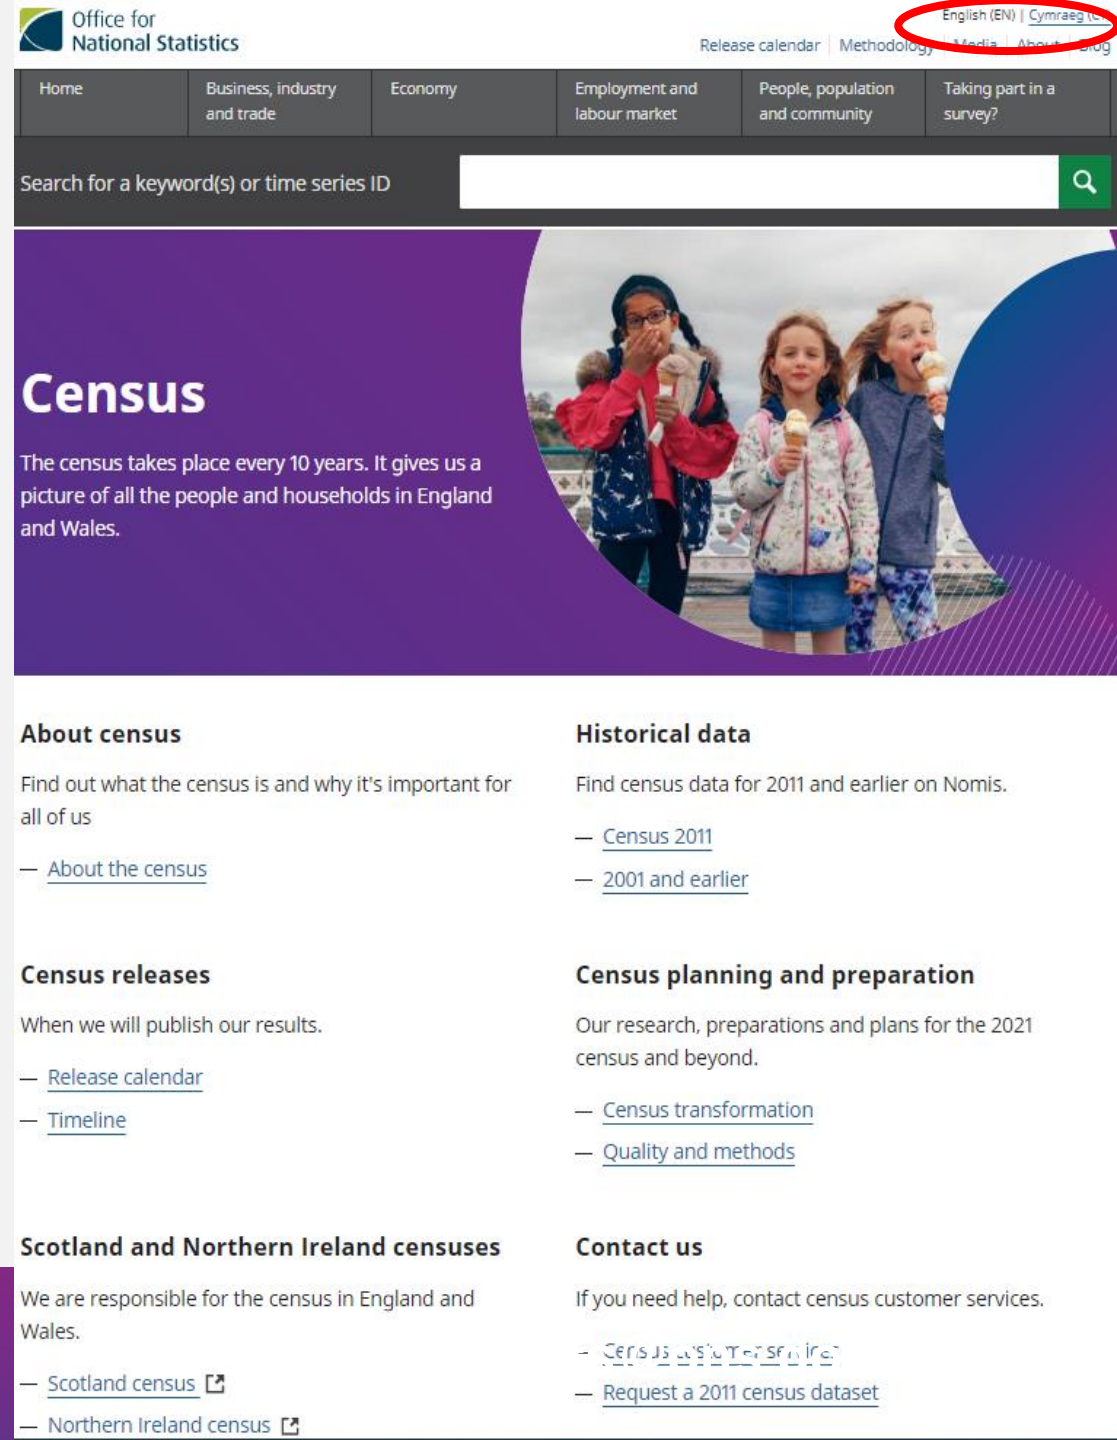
Office for National Statistics

English (EN) | Cymraeg ([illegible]

Release calendar | Methodology | Media | About | Blog

Home | Business, industry and trade | Economy | Employment and labour market | People, population and community | Taking part in a survey?

Search for a keyword(s) or time series ID

Census

The census takes place every 10 years. It gives us a picture of all the people and households in England and Wales.

About census

Find out what the census is and why it's important for all of us

— About the census

Historical data

Find census data for 2011 and earlier on Nomis.

— Census 2011

— 2001 and earlier

Census releases

When we will publish our results.

— Release calendar

— Timeline

Census planning and preparation

Our research, preparations and plans for the 2021 census and beyond.

— Census transformation

— Quality and methods

Scotland and Northern Ireland censuses

We are responsible for the census in England and Wales.

— Scotland census

— Northern Ireland census

Contact us

If you need help, contact census customer services.

— Census customer services

— Request a 2011 census dataset